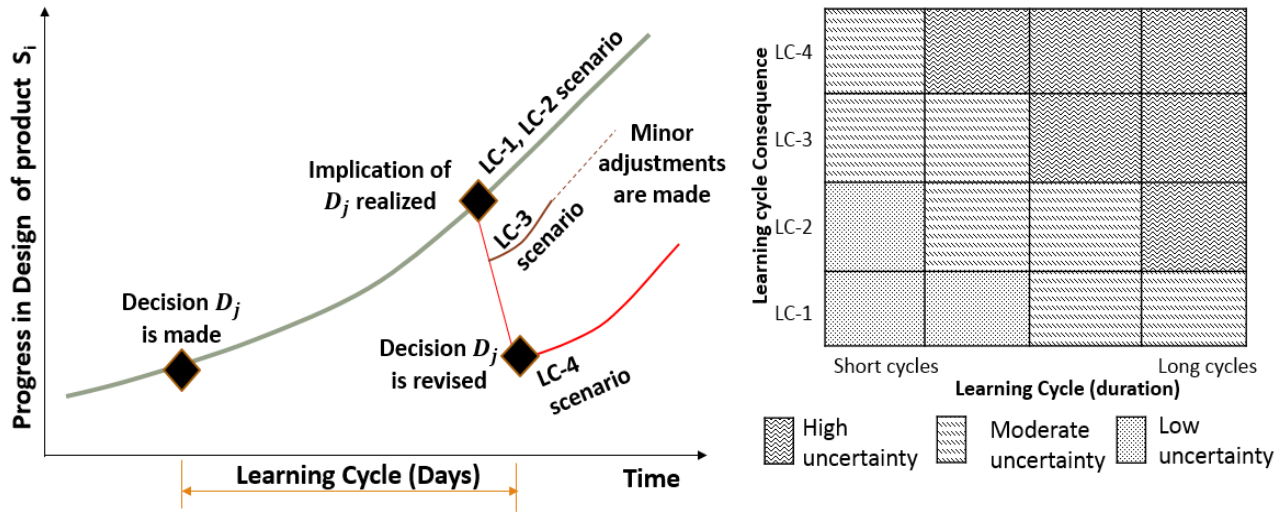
Progress in Design of product $S_i$

LC-1, LC-2 scenario

Implication of $D_j$ realized

Minor adjustments are made

LC-3 scenario

Decision $D_j$ is made

Decision $D_j$ is revised

LC-4 scenario

Learning Cycle (Days)

Time

Learning cycle Consequence

LC-4

LC-3

LC-2

LC-1

Short cycles

Long cycles

Learning Cycle (duration)

High uncertainty

Moderate uncertainty

Low uncertainty